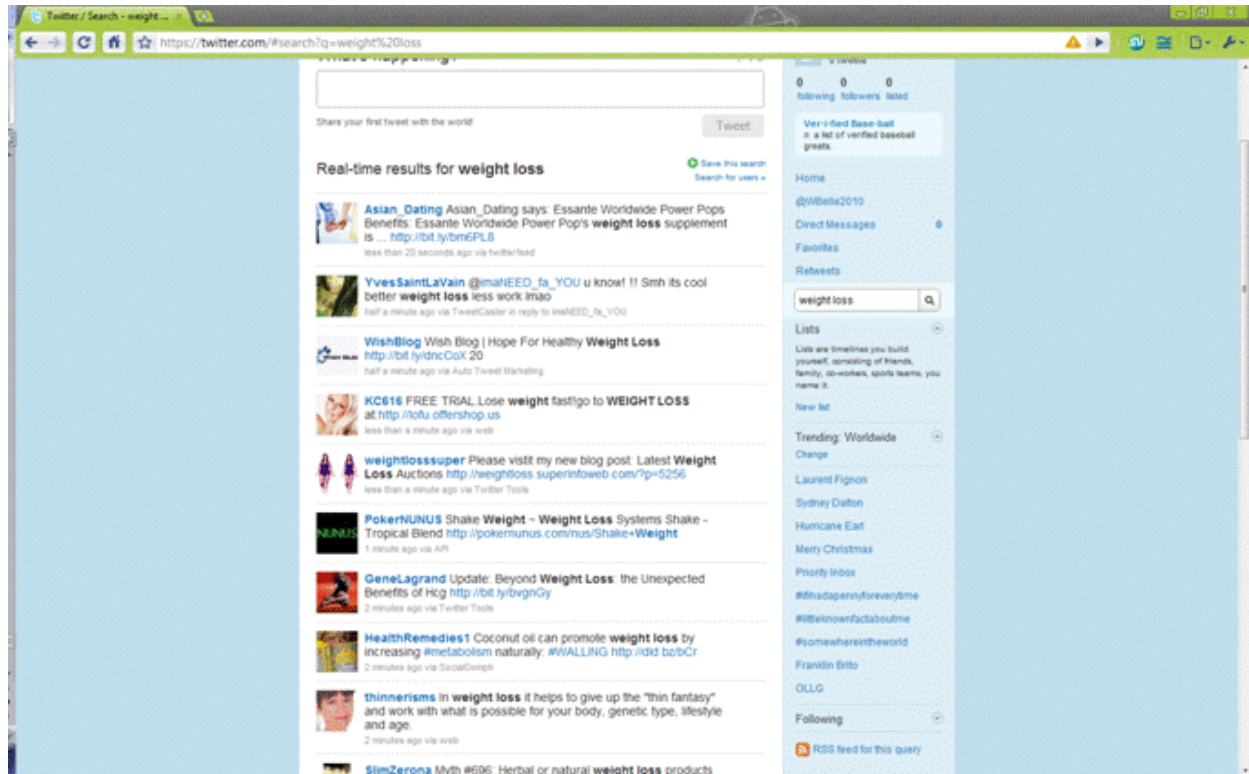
Twitter / Search - weight ...

https://twitter.com/#search?q=weight%20loss

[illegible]

Share your first tweet with the world!

Tweet

Real-time results for weight loss

Save this search

Search for users »

Asian_Dating Asian_Dating says: Essante Worldwide Power Pops Benefits: Essante Worldwide Power Pop's weight loss supplement is ... http://bit.ly/bm6PL8
less than 20 seconds ago via twitterfeed

YvesSaintLaVain @imaNEED_fa_YOU u know! !!! Smh its cool better weight loss less work lmao
half a minute ago via TweetCaster in reply to imaNEED_fa_YOU

WishBlog Wish Blog | Hope For Healthy Weight Loss http://bit.ly/dncCoX 20
half a minute ago via Auto Tweet Marketing

KC616 FREE TRIAL.Lose weight fast!go to WEIGHT LOSS at:http://tofu.offershop.us
less than a minute ago via web

weightlosssuper Please visit my new blog post: Latest Weight Loss Auctions http://weightloss.superinfoweb.com/?p=5256
less than a minute ago via Twitter Tools

PokerNUNUS Shake Weight ~ Weight Loss Systems Shake - Tropical Blend http://pokernunus.com/nus/Shake+Weight
1 minute ago via API

GeneLagrand Update: Beyond Weight Loss: the Unexpected Benefits of Hcg http://bit.ly/bvgnGy
2 minutes ago via Twitter Tools

HealthRemedies1 Coconut oil can promote weight loss by increasing #metabolism naturally. #WALLING http://did.bz/bCr
2 minutes ago via SocialOomph

thinnerisms In weight loss it helps to give up the "thin fantasy" and work with what is possible for your body, genetic type, lifestyle and age.
2 minutes ago via web

SlimZerona Myth #696: Herbal or natural weight loss products

0 following 0 followers 0 listed

Ver-i-fied Base-ball
n. a list of verified baseball greats.

Home
@WBelle2010
Direct Messages 0
Favorites
Retweets

weight loss

Lists
Lists are timelines you build yourself, consisting of friends, family, co-workers, sports teams, you name it.
New list

Trending: Worldwide
Change
Laurent Fignon
Sydney Dalton
Hurricane Earl
Merry Christmas
Priority Inbox
#ifihadapennyforeverytime
#littleknownfactaboutme
#somewhereintheworld
Franklin Brito
OLLG

Following

RSS feed for this query